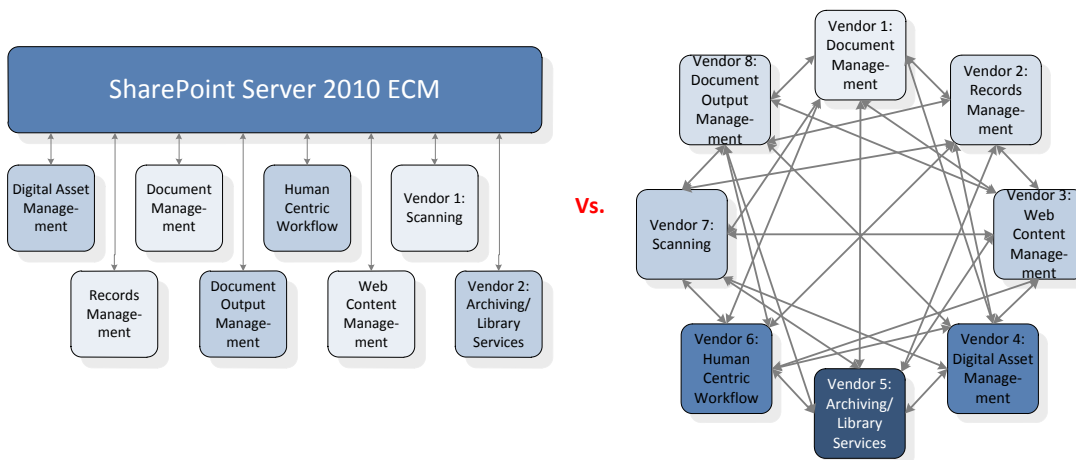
SharePoint Server 2010 ECM

Digital Asset Management

Document Management

Human Centric Workflow

Vendor 1: Scanning

Records Management

Document Output Management

Web Content Management

Vendor 2: Archiving/ Library Services

Vs.

Vendor 1: Document Management

Vendor 8: Document Output Management

Vendor 2: Records Management

Vendor 7: Scanning

Vendor 3: Web Content Management

Vendor 6: Human Centric Workflow

Vendor 4: Digital Asset Management

Vendor 5: Archiving/ Library Services